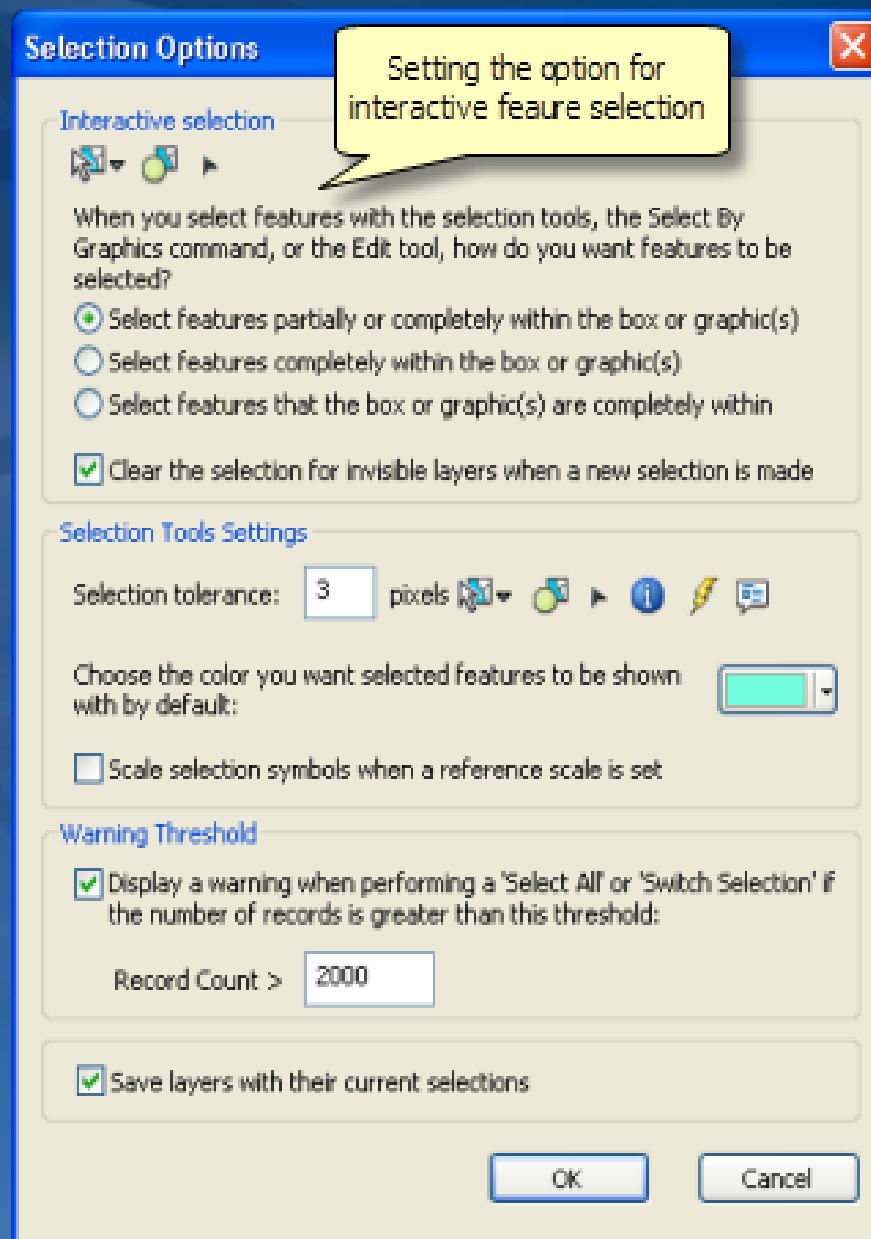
Selection Options

Setting the option for interactive feaure selection

Interactive selection

When you select features with the selection tools, the Select By Graphics command, or the Edit tool, how do you want features to be selected?

Select features partially or completely within the box or graphic(s)

Select features completely within the box or graphic(s)

Select features that the box or graphic(s) are completely within

Clear the selection for invisible layers when a new selection is made

Selection Tools Settings

Selection tolerance: 3 pixels

Choose the color you want selected features to be shown with by default:

Scale selection symbols when a reference scale is set

Warning Threshold

Display a warning when performing a 'Select All' or 'Switch Selection' if the number of records is greater than this threshold:

Record Count > 2000

Save layers with their current selections

OK

Cancel